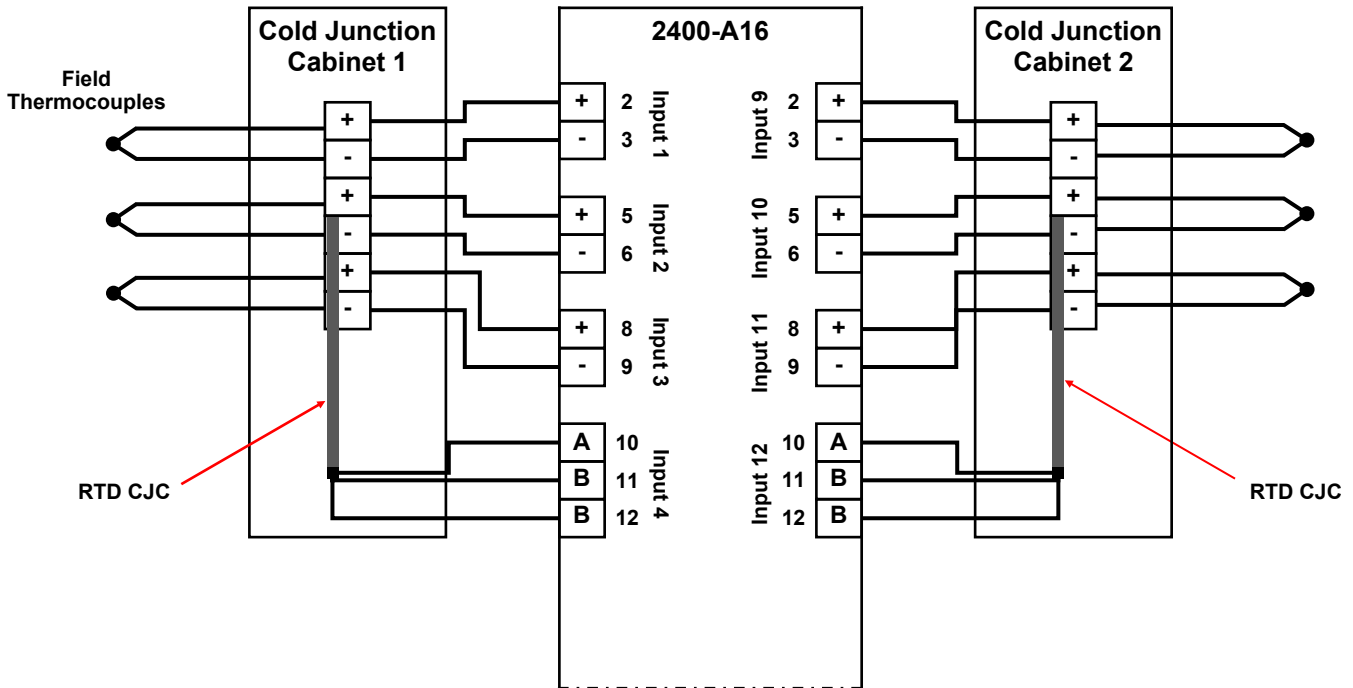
Cold Junction Cabinet 1

2400-A16

Cold Junction Cabinet 2

Field Thermocouples

+
-
+
-
+
-

+ 2
- 3
Input 1

+ 5
- 6
Input 2

+ 8
- 9
Input 3

A 10
B 11
B 12
Input 4

Input 9
2 +
3 -

Input 10
5 +
6 -

Input 11
8 +
9 -

Input 12
10 A
11 B
12 B

+
-
+
-
+
-

RTD CJC

RTD CJC